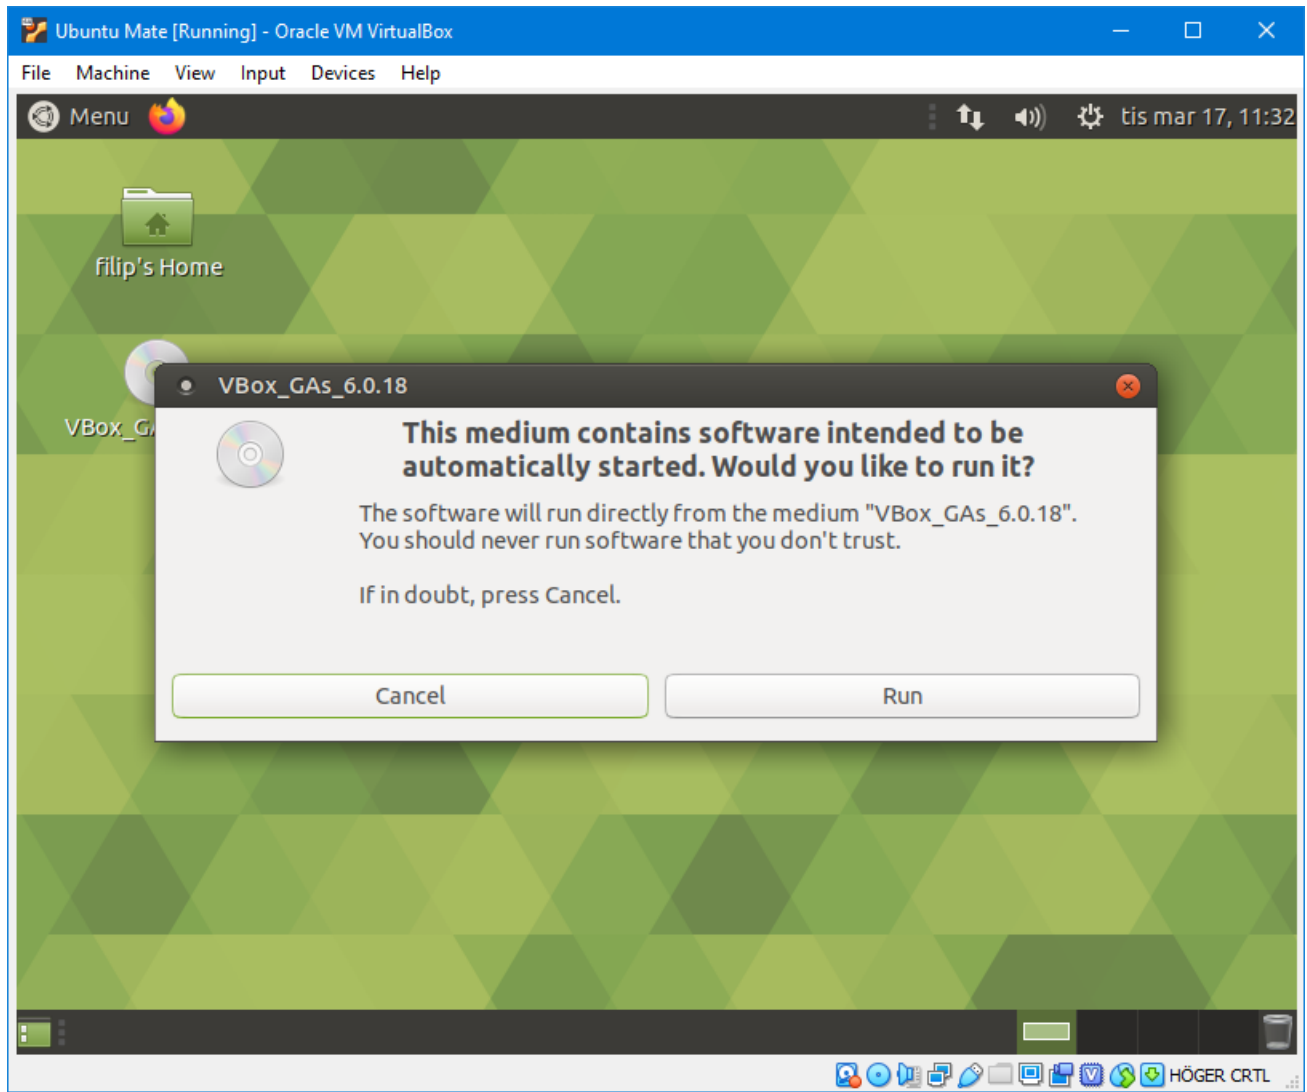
Ubuntu Mate [Running] - Oracle VM VirtualBox

File Machine View Input Devices Help

Menu

tis mar 17, 11:32

filip's Home

VBox_G

VBox_GAs_6.0.18

This medium contains software intended to be automatically started. Would you like to run it?

The software will run directly from the medium "VBox_GAs_6.0.18". You should never run software that you don't trust.

If in doubt, press Cancel.

Cancel

Run

HÖGER CRTL